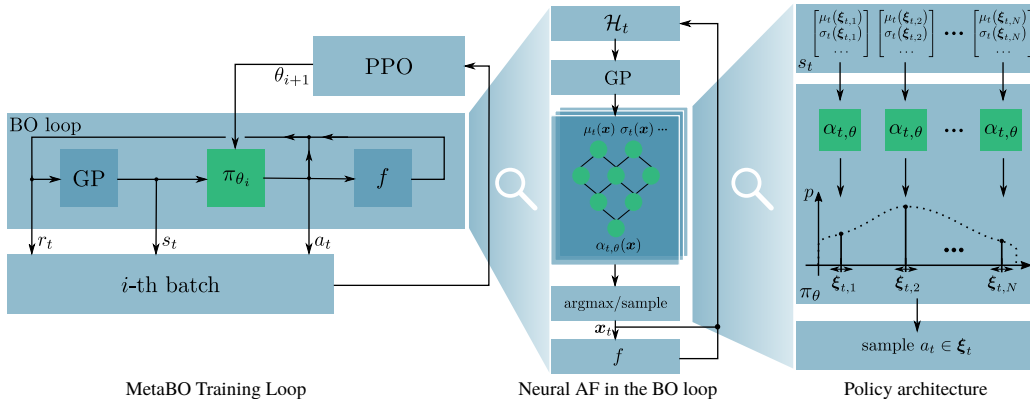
PPO

$\theta_{i+1}$

BO loop

GP

$\pi_{\theta_i}$

$f$

$r_t$

$s_t$

$a_t$

$i$-th batch

MetaBO Training Loop

$\mathcal{H}_t$

GP

$\mu_t(\boldsymbol{x})$ $\sigma_t(\boldsymbol{x})$ $\cdots$

$\alpha_{t,\theta}(\boldsymbol{x})$

argmax/sample

$\boldsymbol{x}_t$

$f$

Neural AF in the BO loop

$\begin{bmatrix}\mu_t(\boldsymbol{\xi}_{t,1})\\ \sigma_t(\boldsymbol{\xi}_{t,1})\\ \cdots\end{bmatrix}$ $\begin{bmatrix}\mu_t(\boldsymbol{\xi}_{t,2})\\ \sigma_t(\boldsymbol{\xi}_{t,2})\\ \cdots\end{bmatrix}$ $\bullet\bullet\bullet$ $\begin{bmatrix}\mu_t(\boldsymbol{\xi}_{t,N})\\ \sigma_t(\boldsymbol{\xi}_{t,N})\\ \cdots\end{bmatrix}$

$s_t$

$\alpha_{t,\theta}$ $\alpha_{t,\theta}$ $\bullet\bullet\bullet$ $\alpha_{t,\theta}$

$p$

$\bullet\bullet\bullet$

$\pi_\theta$

$\boldsymbol{\xi}_{t,1}$ $\boldsymbol{\xi}_{t,2}$ $\boldsymbol{\xi}_{t,N}$

sample $a_t \in \boldsymbol{\xi}_t$

Policy architecture